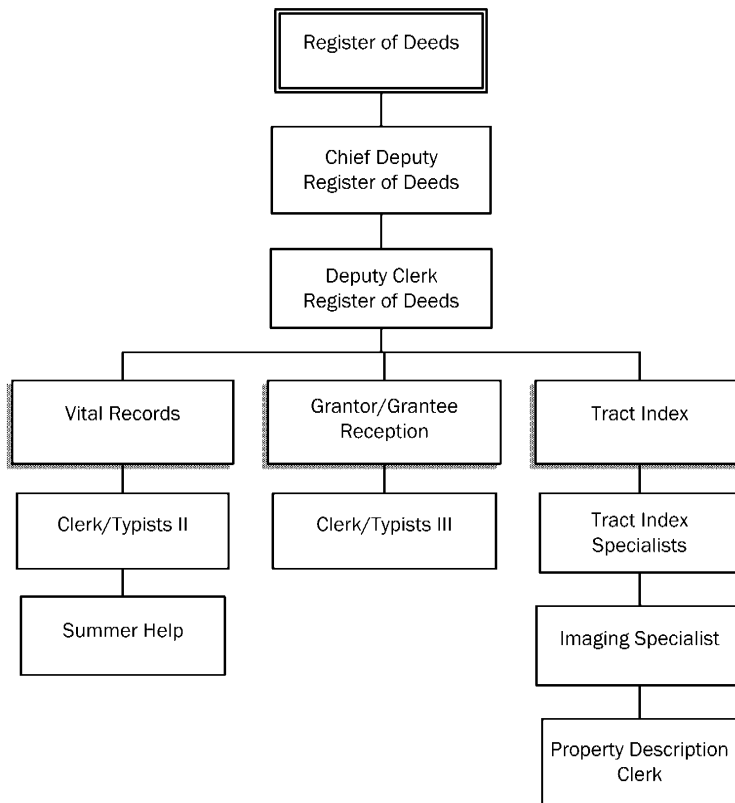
Register of Deeds

Chief Deputy Register of Deeds

Deputy Clerk Register of Deeds

Vital Records

Clerk/Typists II

Summer Help

Grantor/Grantee Reception

Clerk/Typists III

Tract Index

Tract Index Specialists

Imaging Specialist

Property Description Clerk